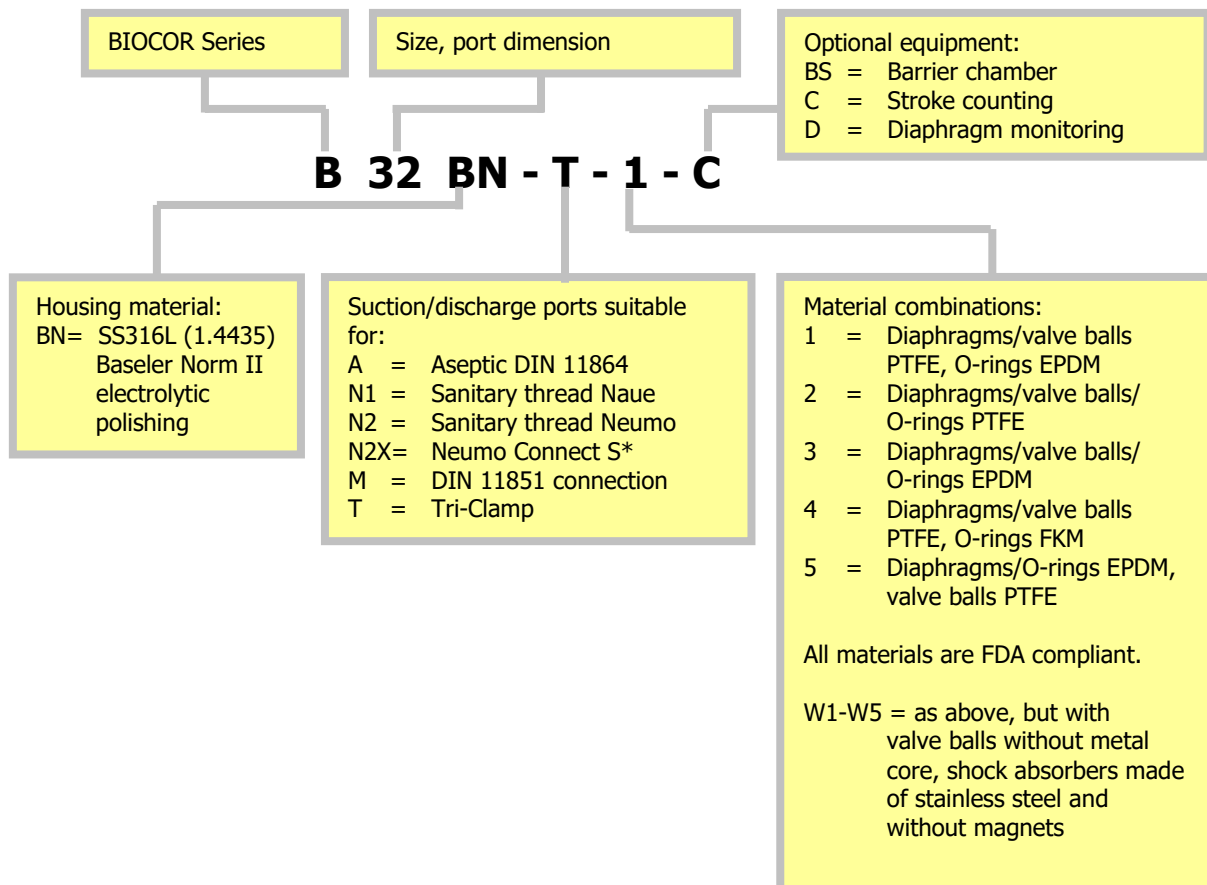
BIOCOR Series

Size, port dimension

Optional equipment:
BS = Barrier chamber
C = Stroke counting
D = Diaphragm monitoring

B 32 BN - T - 1 - C

Housing material:
BN= SS316L (1.4435) Baseler Norm II electrolytic polishing

Suction/discharge ports suitable for:
A = Aseptic DIN 11864
N1 = Sanitary thread Naue
N2 = Sanitary thread Neumo
N2X= Neumo Connect S*
M = DIN 11851 connection
T = Tri-Clamp

Material combinations:
1 = Diaphragms/valve balls PTFE, O-rings EPDM
2 = Diaphragms/valve balls/ O-rings PTFE
3 = Diaphragms/valve balls/ O-rings EPDM
4 = Diaphragms/valve balls PTFE, O-rings FKM
5 = Diaphragms/O-rings EPDM, valve balls PTFE

All materials are FDA compliant.

W1-W5 = as above, but with valve balls without metal core, shock absorbers made of stainless steel and without magnets